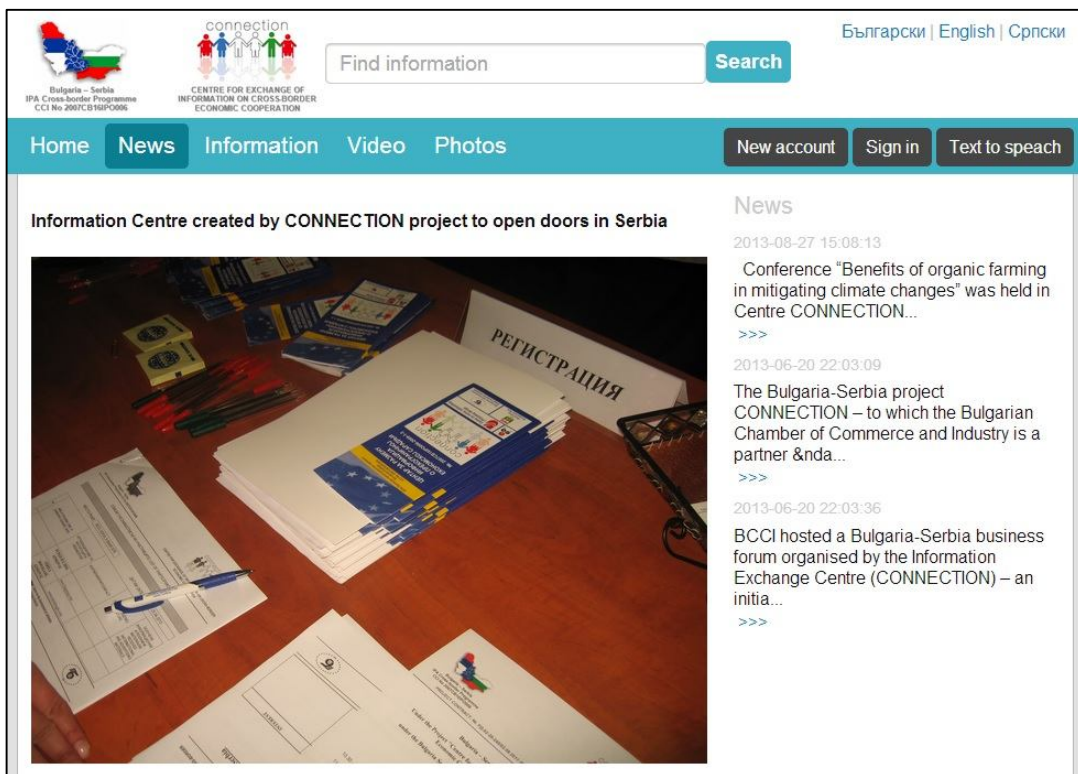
Bulgaria – Serbia
IPA Cross-border Programme
CCI No 2007CB16IPO006

connection
CENTRE FOR EXCHANGE OF INFORMATION ON CROSS-BORDER ECONOMIC COOPERATION

Find information
Search

Български | English | Српски

Home News Information Video Photos

New account Sign in Text to speach

Information Centre created by CONNECTION project to open doors in Serbia

РЕГИСТРАЦИЯ

News

2013-08-27 15:08:13

Conference "Benefits of organic farming in mitigating climate changes" was held in Centre CONNECTION...
>>>

2013-06-20 22:03:09

The Bulgaria-Serbia project CONNECTION – to which the Bulgarian Chamber of Commerce and Industry is a partner &nda...
>>>

2013-06-20 22:03:36

BCCI hosted a Bulgaria-Serbia business forum organised by the Information Exchange Centre (CONNECTION) – an initia...
>>>